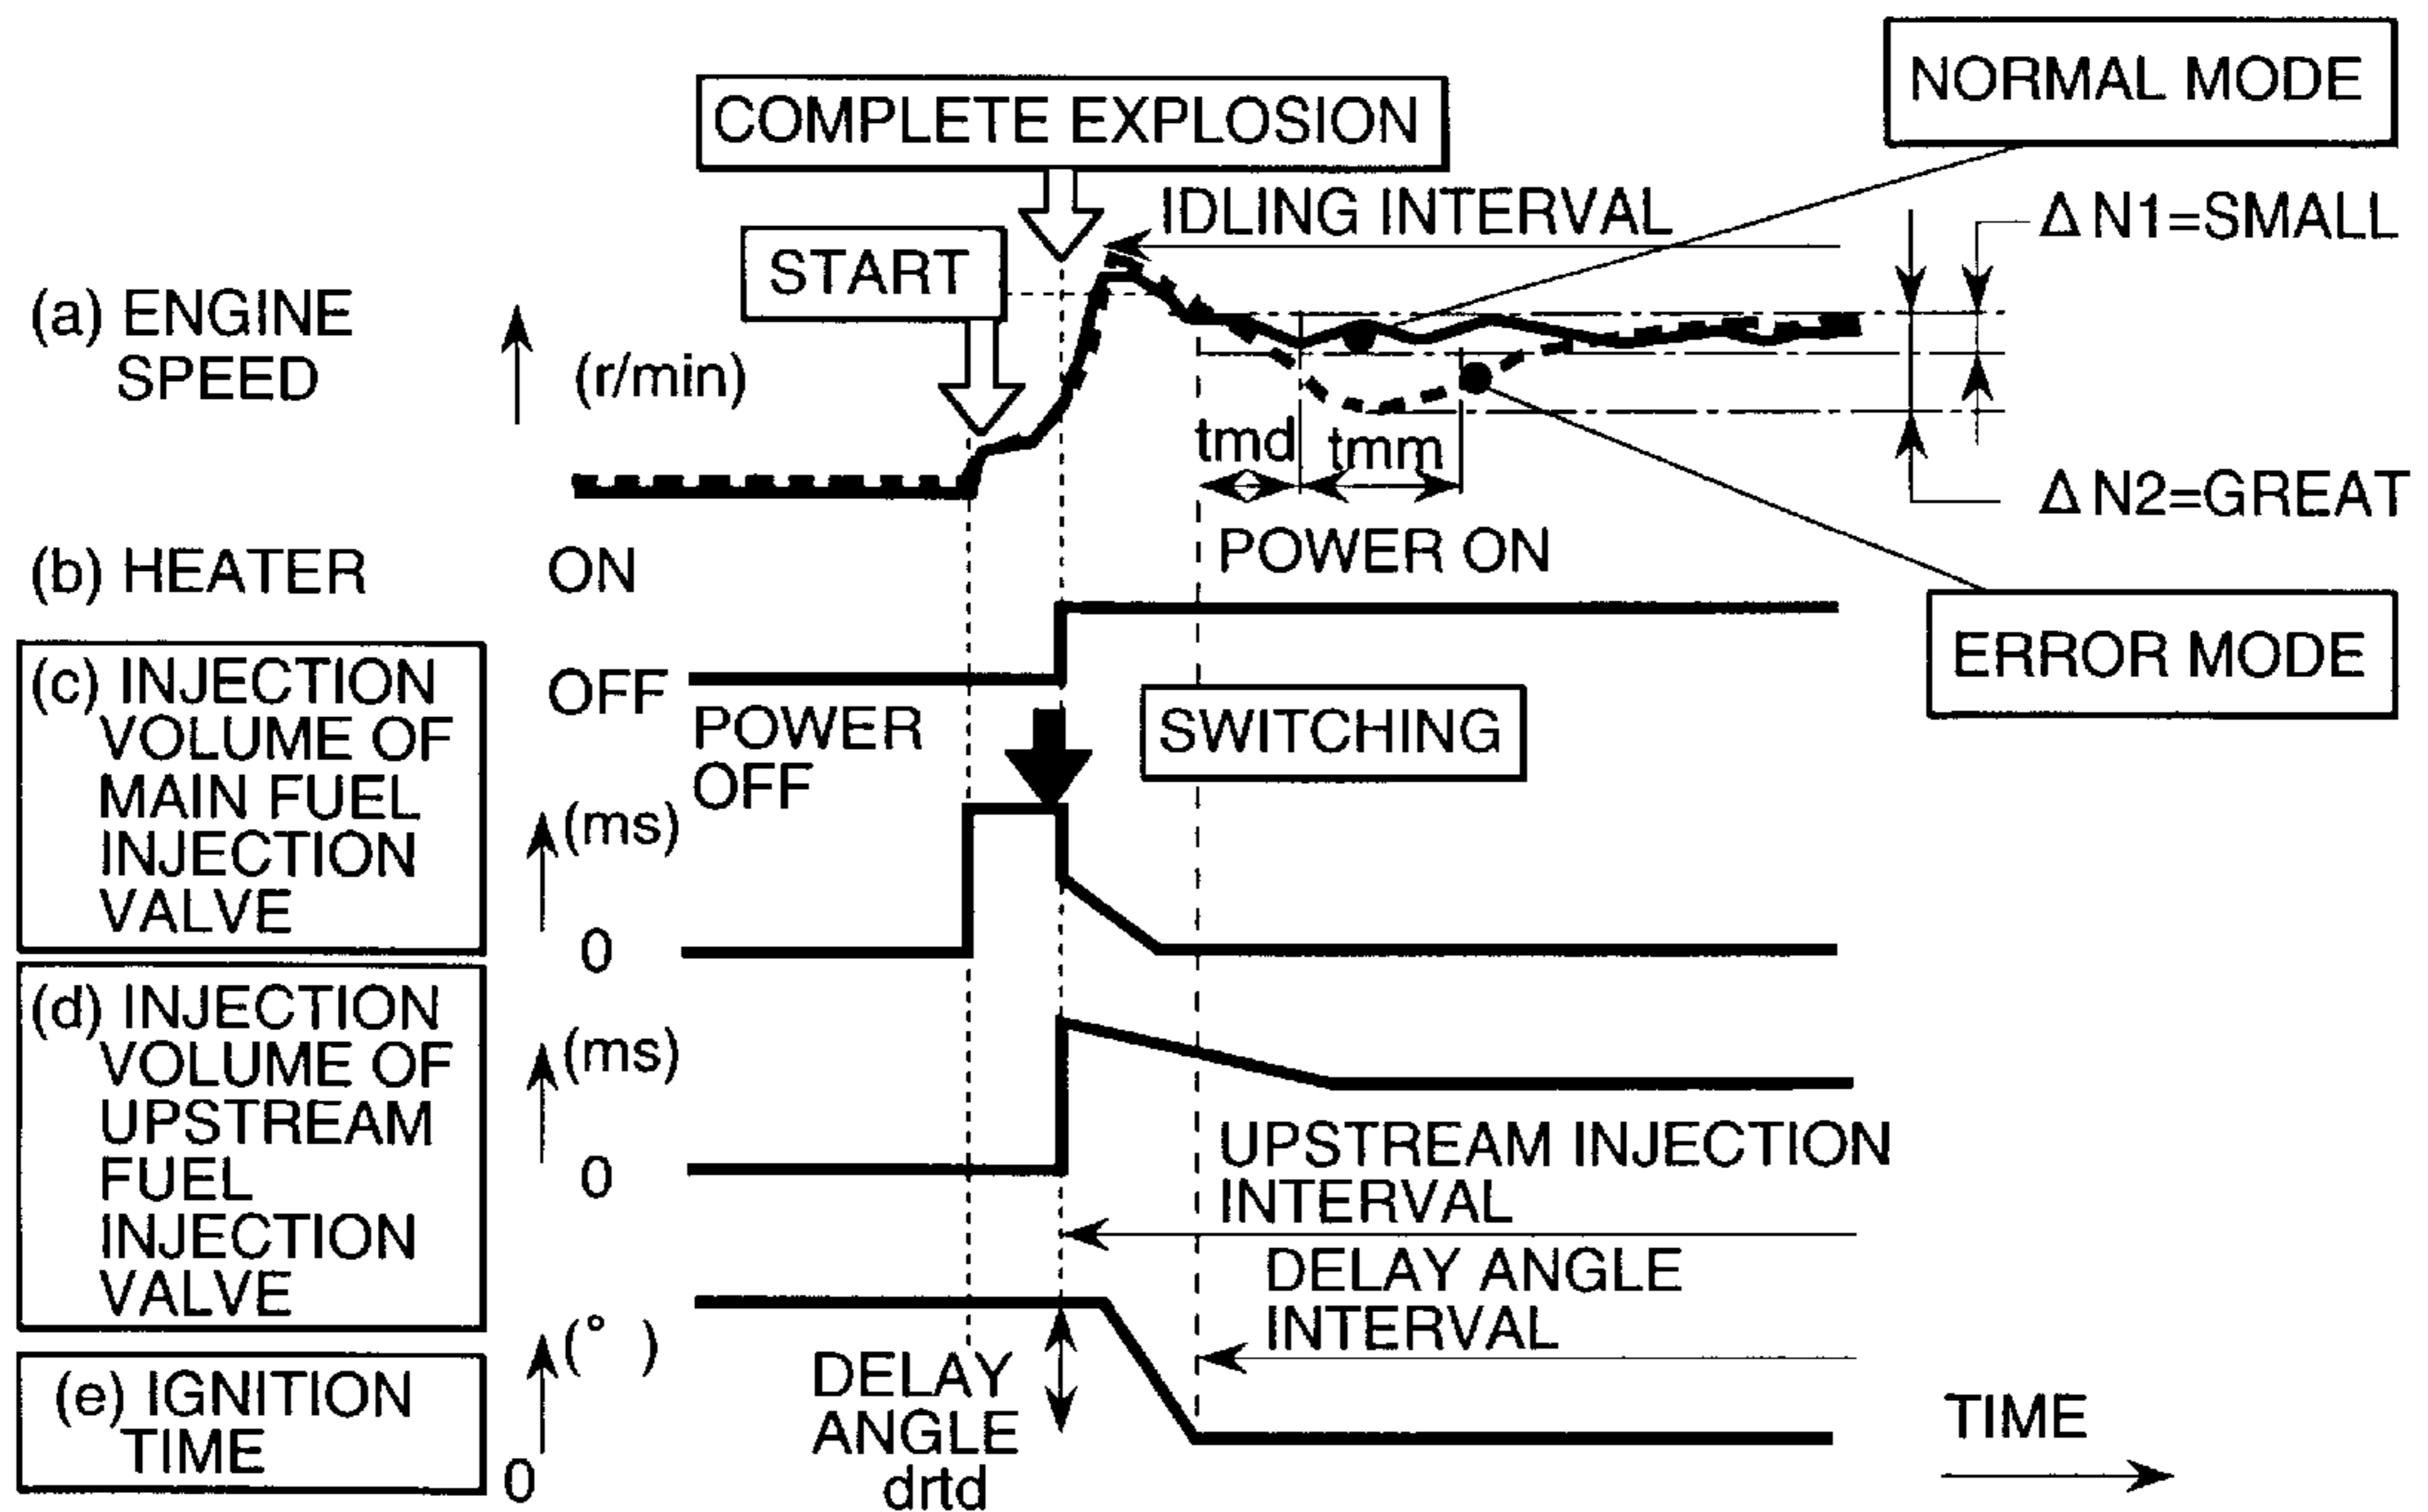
NORMAL MODE

COMPLETE EXPLOSION

IDLING INTERVAL

ΔN1=SMALL

START

(a) ENGINE SPEED

(r/min)

tmd

tmm

ΔN2=GREAT

POWER ON

(b) HEATER

ON

ERROR MODE

(c) INJECTION VOLUME OF MAIN FUEL INJECTION VALVE

OFF

POWER OFF

SWITCHING

(ms)

0

(d) INJECTION VOLUME OF UPSTREAM FUEL INJECTION VALVE

(ms)

0

UPSTREAM INJECTION INTERVAL

DELAY ANGLE INTERVAL

(e) IGNITION TIME

(° )

0

DELAY ANGLE drtd

TIME